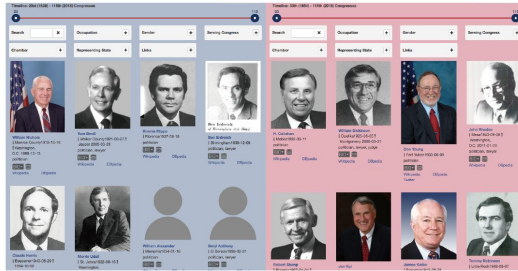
Timeline: 88rd (1963) - 115th (2018) Congresses

Search
Occupation
Gender
Serving Congress
Chamber
Representing State
Links

William Nichols
Ben Bentley
Charles Rose
Ben Erdreich
politician, lawyer
Wikipedia
OpenSecrets

Claude Harris
Marvin Leath
Wilmer Alexander
Beryl Anthony
politician

Timeline: 88th (1963) - 115th (2018) Congresses

Search
Occupation
Gender
Serving Congress
Chamber
Representing State
Links

H. Callahan
William Dickinson
Don Young
John Breaux
politician
Wikipedia
OpenSecrets

Richard Shelby
Jim Kyl
James Exon
Tommy Robinson